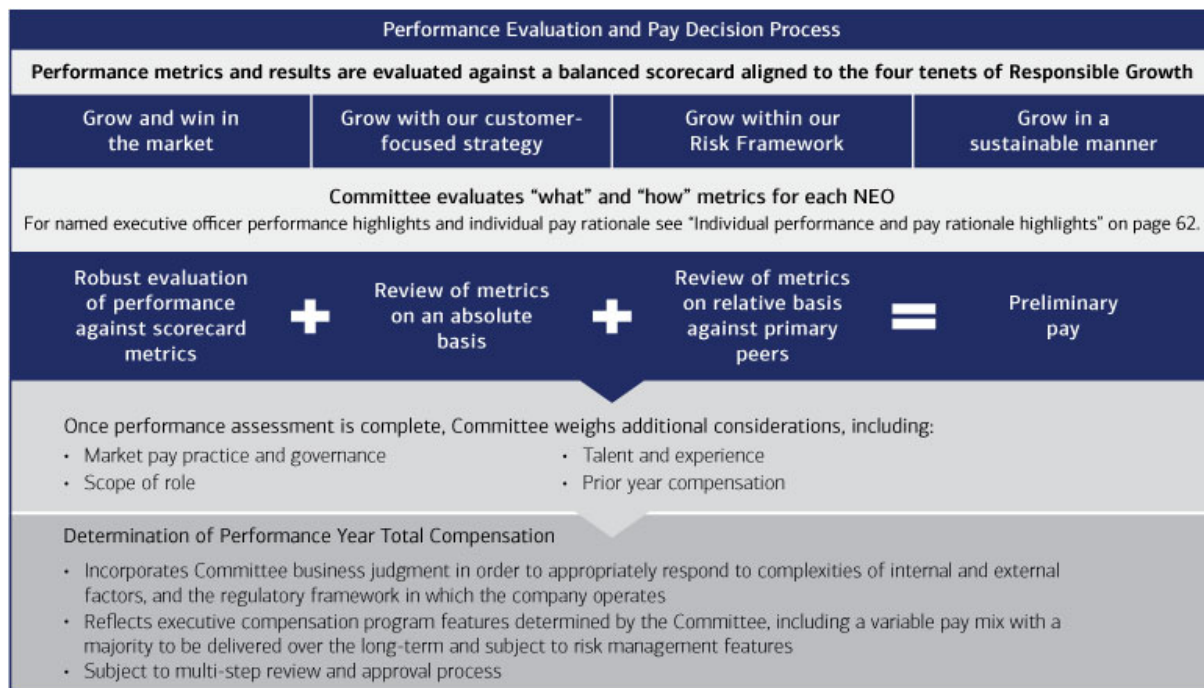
Performance Evaluation and Pay Decision Process

Performance metrics and results are evaluated against a balanced scorecard aligned to the four tenets of Responsible Growth

| Grow and win in the market | Grow with our customer-focused strategy | Grow within our Risk Framework | Grow in a sustainable manner |
|---|---|---|---|

Committee evaluates "what" and "how" metrics for each NEO

For named executive officer performance highlights and individual pay rationale see "Individual performance and pay rationale highlights" on page 62.

Robust evaluation of performance against scorecard metrics + Review of metrics on an absolute basis + Review of metrics on relative basis against primary peers = Preliminary pay

Once performance assessment is complete, Committee weighs additional considerations, including:

- Market pay practice and governance
- Scope of role
- Talent and experience
- Prior year compensation

Determination of Performance Year Total Compensation

- Incorporates Committee business judgment in order to appropriately respond to complexities of internal and external factors, and the regulatory framework in which the company operates
- Reflects executive compensation program features determined by the Committee, including a variable pay mix with a majority to be delivered over the long-term and subject to risk management features
- Subject to multi-step review and approval process